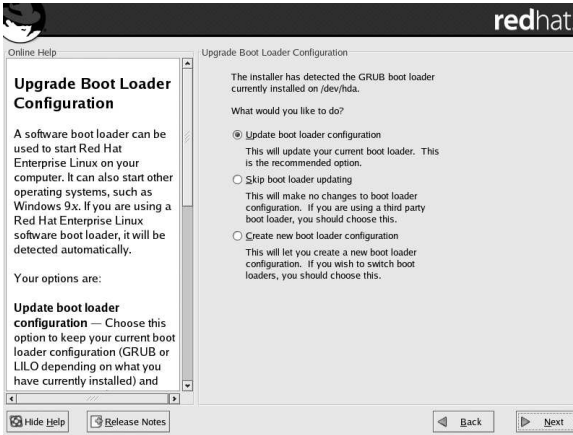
redhat

Online Help

Upgrade Boot Loader Configuration

A software boot loader can be used to start Red Hat Enterprise Linux on your computer. It can also start other operating systems, such as Windows 9x. If you are using a Red Hat Enterprise Linux software boot loader, it will be detected automatically.

Your options are:

Update boot loader configuration — Choose this option to keep your current boot loader configuration (GRUB or LILO depending on what you have currently installed) and

Upgrade Boot Loader Configuration

The installer has detected the GRUB boot loader currently installed on /dev/hda.

What would you like to do?

Update boot loader configuration

This will update your current boot loader. This is the recommended option.

Skip boot loader updating

This will make no changes to boot loader configuration. If you are using a third party boot loader, you should choose this.

Create new boot loader configuration

This will let you create a new boot loader configuration. If you wish to switch boot loaders, you should choose this.

Hide Help

Release Notes

Back

Next